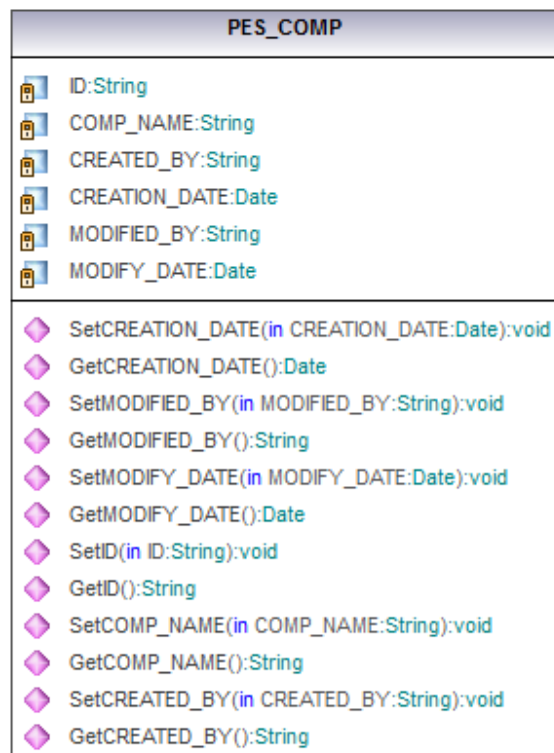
PES_COMP

ID:String
COMP_NAME:String
CREATED_BY:String
CREATION_DATE:Date
MODIFIED_BY:String
MODIFY_DATE:Date

SetCREATION_DATE(in CREATION_DATE:Date):void
GetCREATION_DATE():Date
SetMODIFIED_BY(in MODIFIED_BY:String):void
GetMODIFIED_BY():String
SetMODIFY_DATE(in MODIFY_DATE:Date):void
GetMODIFY_DATE():Date
SetID(in ID:String):void
GetID():String
SetCOMP_NAME(in COMP_NAME:String):void
GetCOMP_NAME():String
SetCREATED_BY(in CREATED_BY:String):void
GetCREATED_BY():String